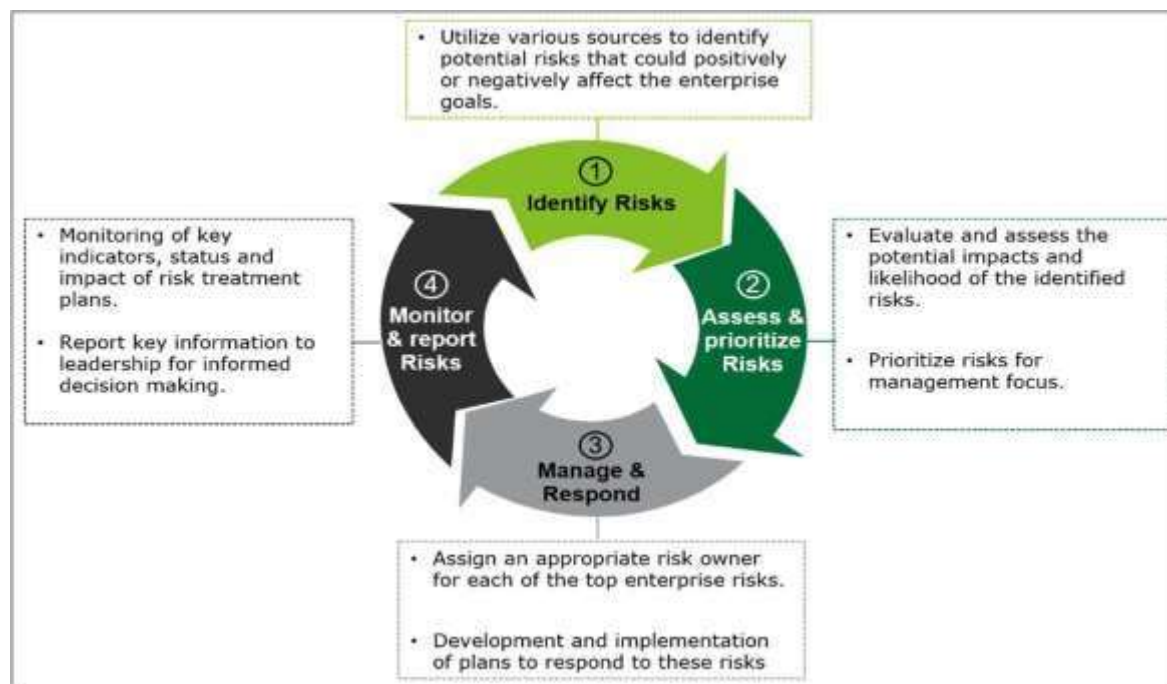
• Utilize various sources to identify potential risks that could positively or negatively affect the enterprise goals.

① Identify Risks

• Monitoring of key indicators, status and impact of risk treatment plans.

• Report key information to leadership for informed decision making.

④ Monitor & report Risks

② Assess & prioritize Risks

• Evaluate and assess the potential impacts and likelihood of the identified risks.

• Prioritize risks for management focus.

③ Manage & Respond

• Assign an appropriate risk owner for each of the top enterprise risks.

• Development and implementation of plans to respond to these risks